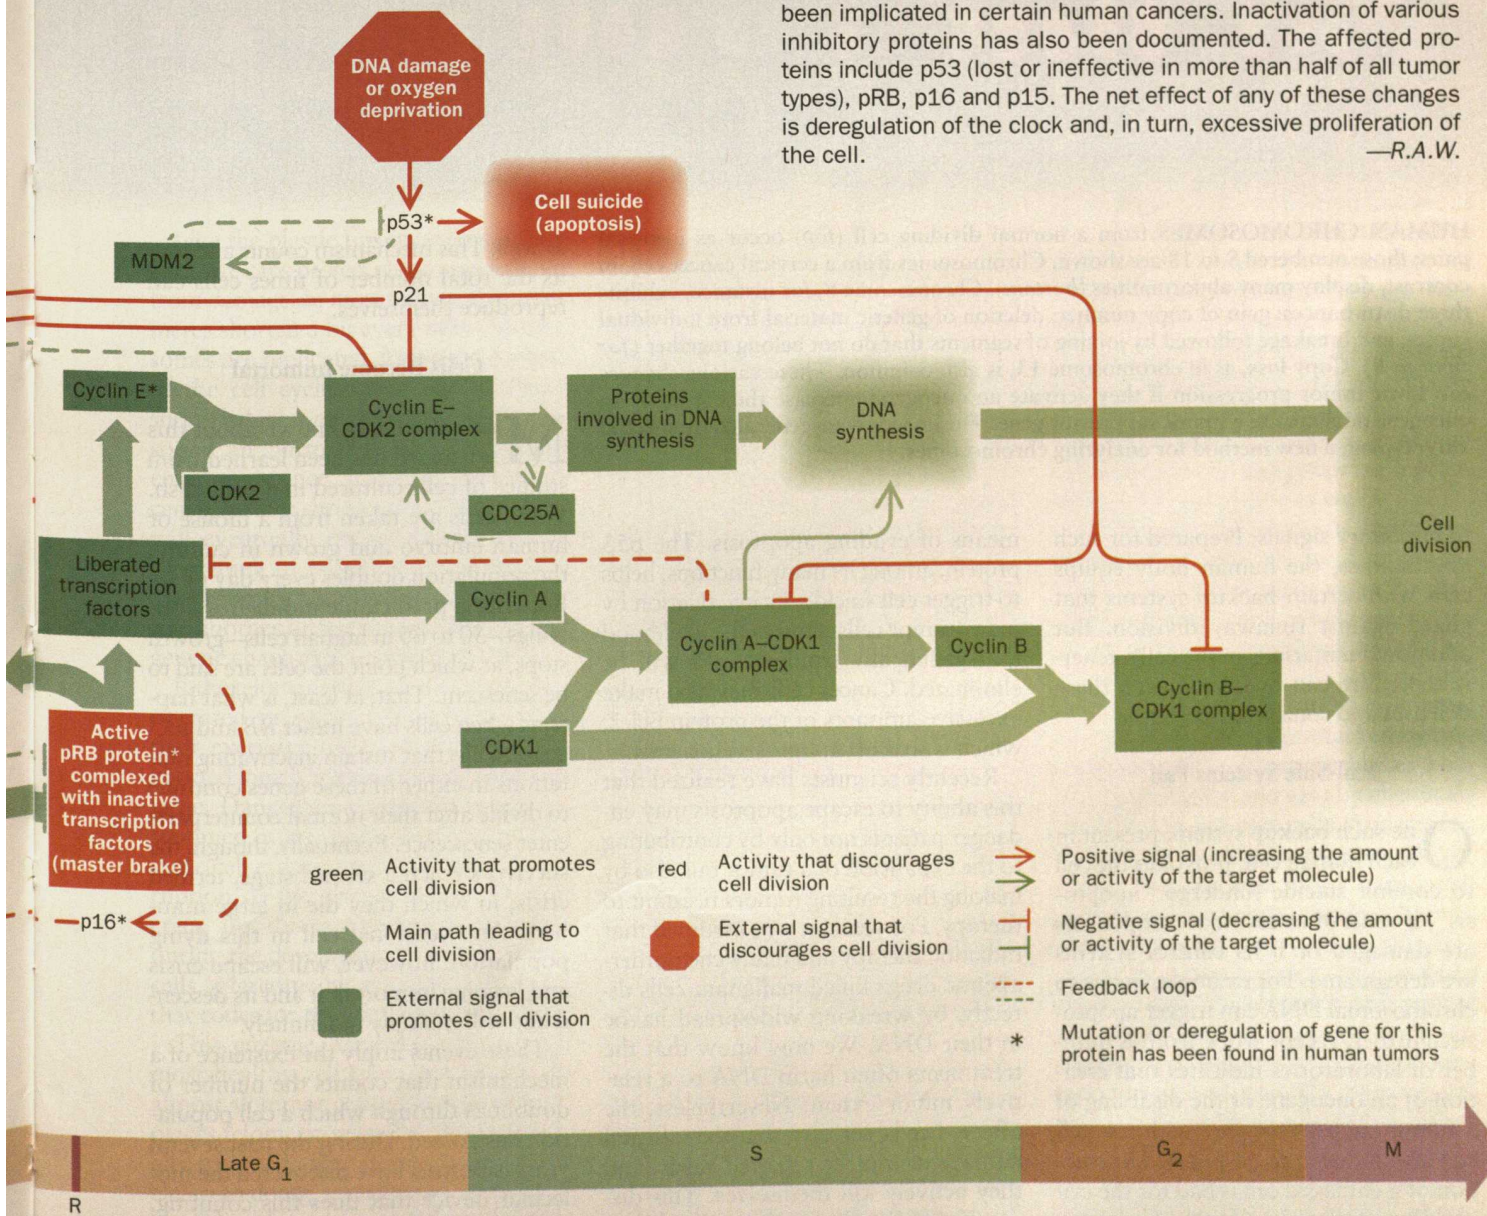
been implicated in certain human cancers. Inactivation of various inhibitory proteins has also been documented. The affected proteins include p53 (lost or ineffective in more than half of all tumor types), pRB, p16 and p15. The net effect of any of these changes is deregulation of the clock and, in turn, excessive proliferation of the cell. —R.A.W.

DNA damage or oxygen deprivation

p53*

Cell suicide (apoptosis)

MDM2

p21

Cyclin E*

Cyclin E–CDK2 complex

Proteins involved in DNA synthesis

DNA synthesis

CDK2

CDC25A

Cell division

Liberated transcription factors

Cyclin A

Cyclin A–CDK1 complex

Cyclin B

Cyclin B–CDK1 complex

Active pRB protein* complexed with inactive transcription factors (master brake)

CDK1

p16*

green Activity that promotes cell division

red Activity that discourages cell division

Positive signal (increasing the amount or activity of the target molecule)

Main path leading to cell division

External signal that discourages cell division

Negative signal (decreasing the amount or activity of the target molecule)

External signal that promotes cell division

Feedback loop

* Mutation or deregulation of gene for this protein has been found in human tumors

Late $G_1$

S

$G_2$

M

R